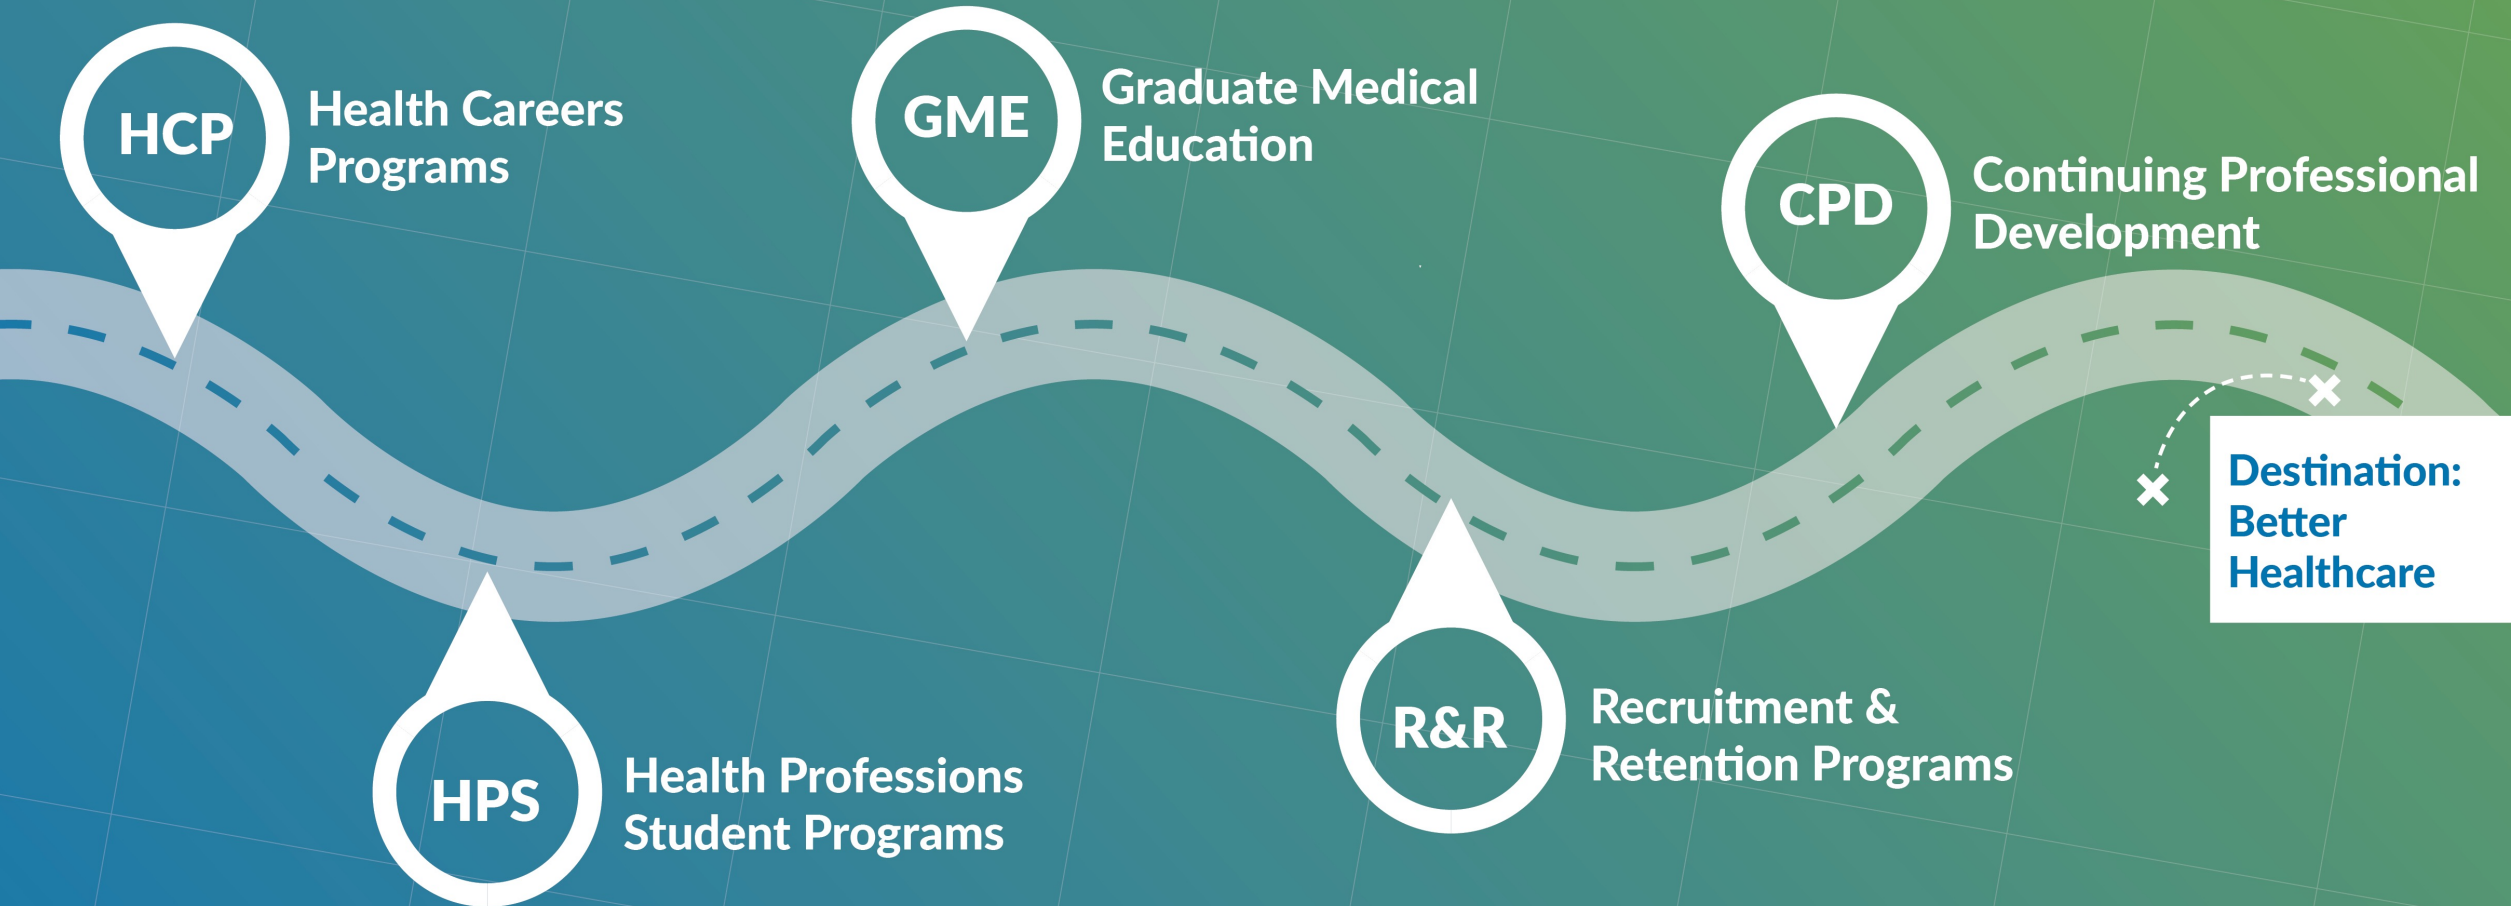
HCP
Health Careers Programs

GME
Graduate Medical Education

CPD
Continuing Professional Development

HPS
Health Professions Student Programs

R&R
Recruitment & Retention Programs

Destination: Better Healthcare